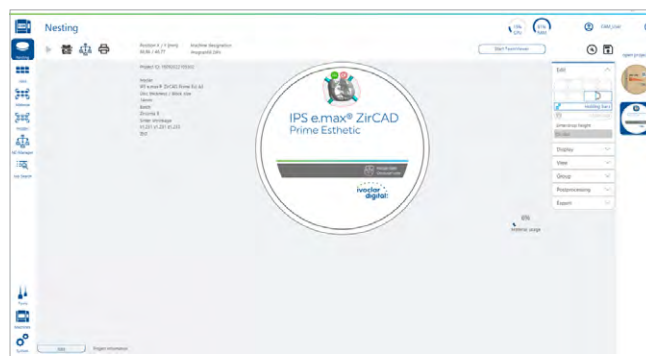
Nesting

Position X / Y [mm] 89.86 / 46.77

Machine designation PrograMill DRY

Start PrograMill

Project ID: 7895432195682

IPS e.max® ZirCAD
Prime Esthetic

ivoclar digital

6%
Material usage

Edit

Holding bars

Display
View
Group
Postprocessing
Export

Open projects

Nesting

Jobs

Material

Holder

All Manager

Job Search

Tools

Machines

System

Project information

OWN_User